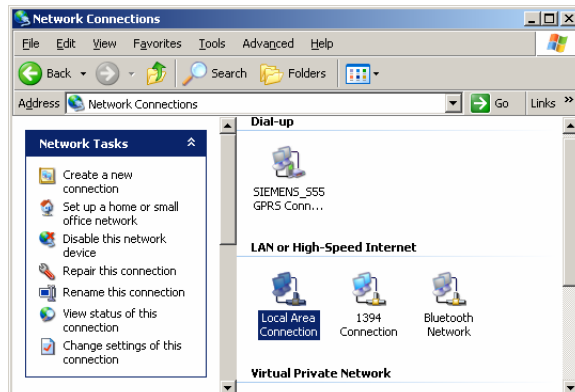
Network Connections

File Edit View Favorites Tools Advanced Help

Back Search Folders

Address Network Connections Go Links »

Network Tasks

Create a new connection

Set up a home or small office network

Disable this network device

Repair this connection

Rename this connection

View status of this connection

Change settings of this connection

Dial-up

SIEMENS_S55 GPRS Conn...

LAN or High-Speed Internet

Local Area Connection

1394 Connection

Bluetooth Network

Virtual Private Network